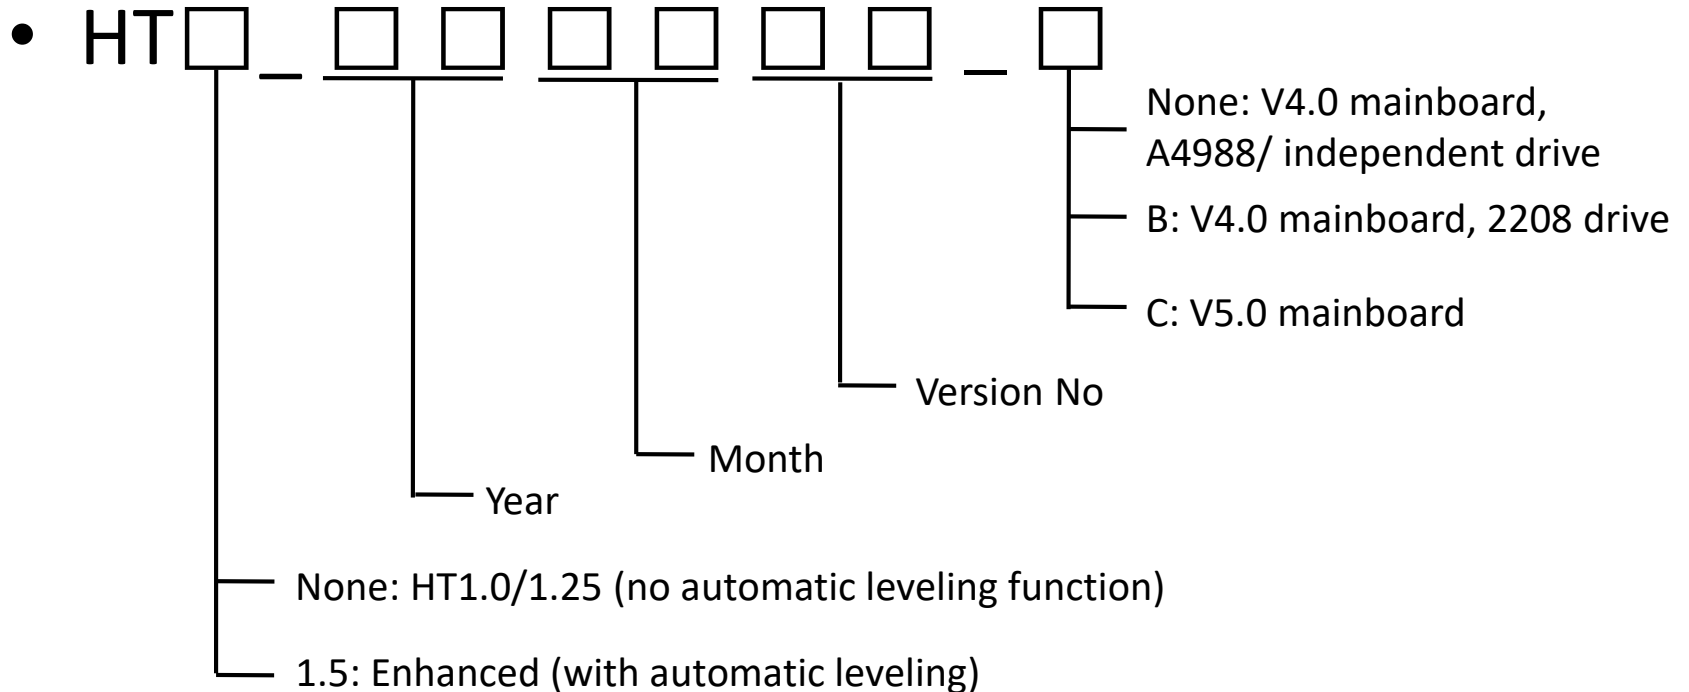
• HT□_□□□□□□_□

None: V4.0 mainboard, A4988/ independent drive

B: V4.0 mainboard, 2208 drive

C: V5.0 mainboard

Version No

Month

Year

None: HT1.0/1.25 (no automatic leveling function)

1.5: Enhanced (with automatic leveling)